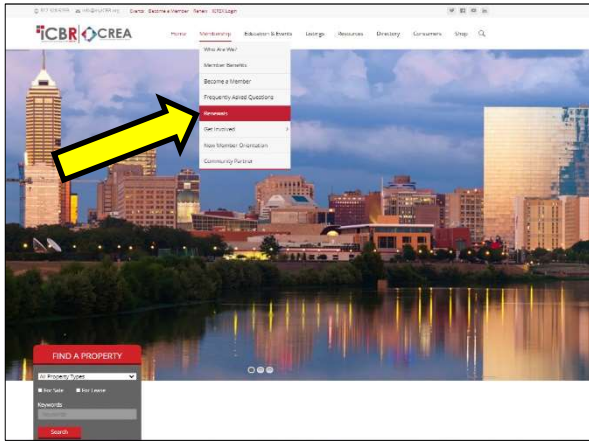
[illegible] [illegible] Events Become a Member Renew ICTER Login

ICBR CREA

Home Membership Education & Events Listings Resources Directory Consumers Shop

Who Are We?
Member Benefits
Become a Member
Frequently Asked Questions
Renewals
Get Involved
New Member Orientation
Community Partner

FIND A PROPERTY
All Property Types
For Sale For Lease
Keywords
Search